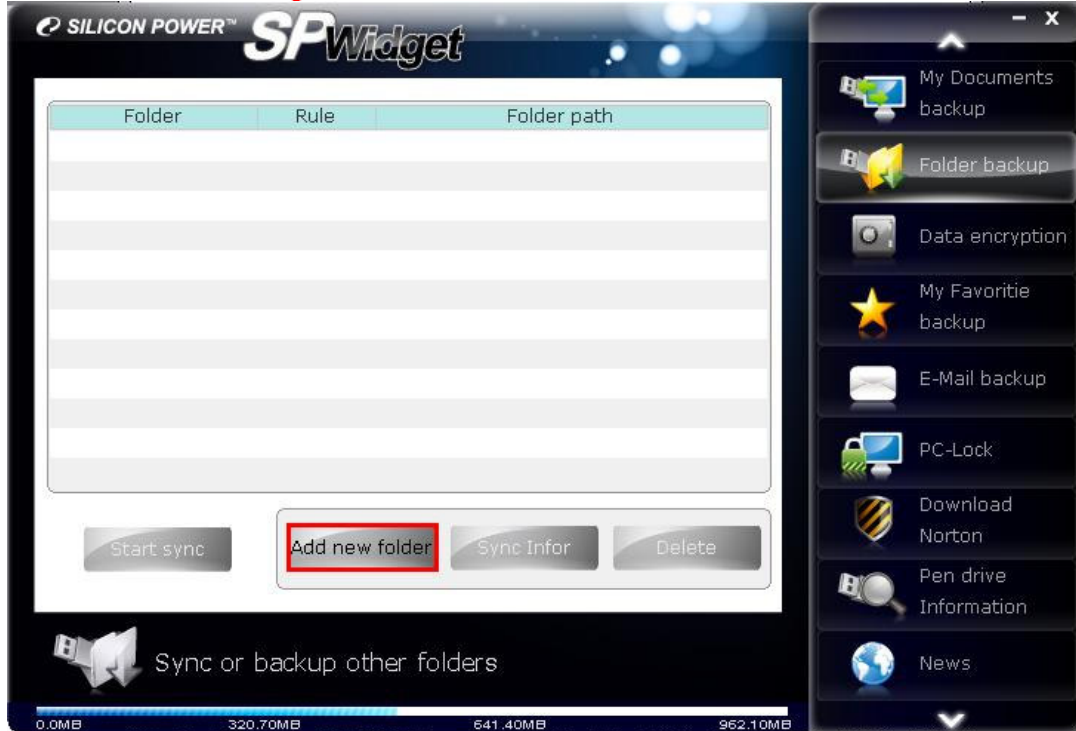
SILICON POWER™ SPWidget

| Folder | Rule | Folder path |
|---|---|---|
| | | |

Start sync

Add new folder

Sync Infor

Delete

Sync or backup other folders

0.0MB 320.70MB 641.40MB 962.10MB

- x

My Documents backup

Folder backup

Data encryption

My Favoritie backup

E-Mail backup

PC-Lock

Download Norton

Pen drive Information

News